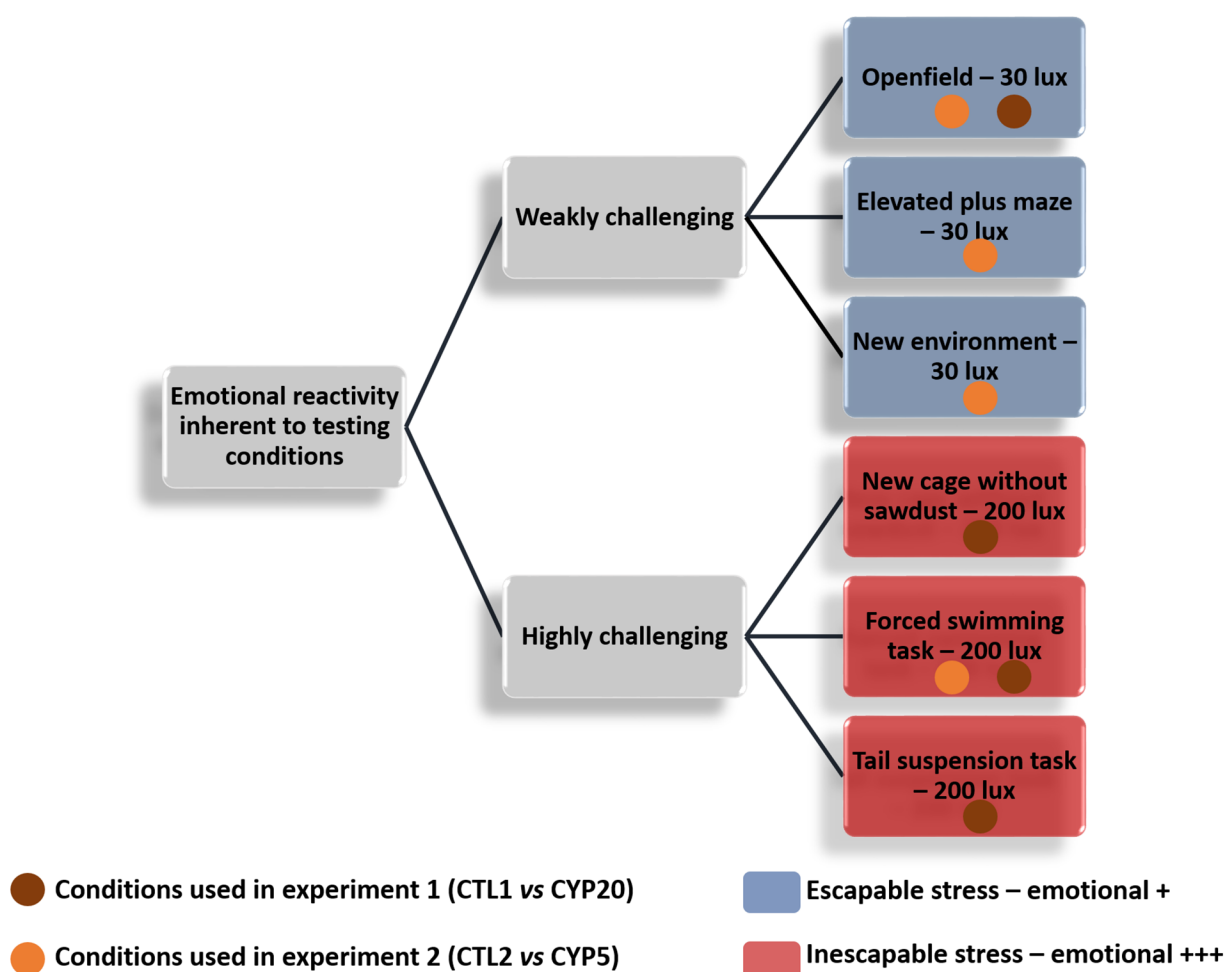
Emotional reactivity inherent to testing conditions

Weakly challenging

Highly challenging

Openfield – 30 lux

Elevated plus maze – 30 lux

New environment – 30 lux

New cage without sawdust – 200 lux

Forced swimming task – 200 lux

Tail suspension task – 200 lux

Conditions used in experiment 1 (CTL1 *vs* CYP20)

Conditions used in experiment 2 (CTL2 *vs* CYP5)

Escapable stress – emotional +

Inescapable stress – emotional +++